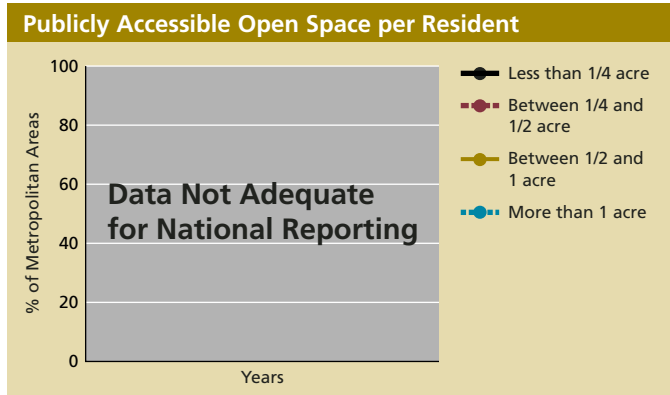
Publicly Accessible Open Space per Resident

100
80
60
40
20
0

% of Metropolitan Areas

Data Not Adequate for National Reporting

Years

Less than 1/4 acre
Between 1/4 and 1/2 acre
Between 1/2 and 1 acre
More than 1 acre